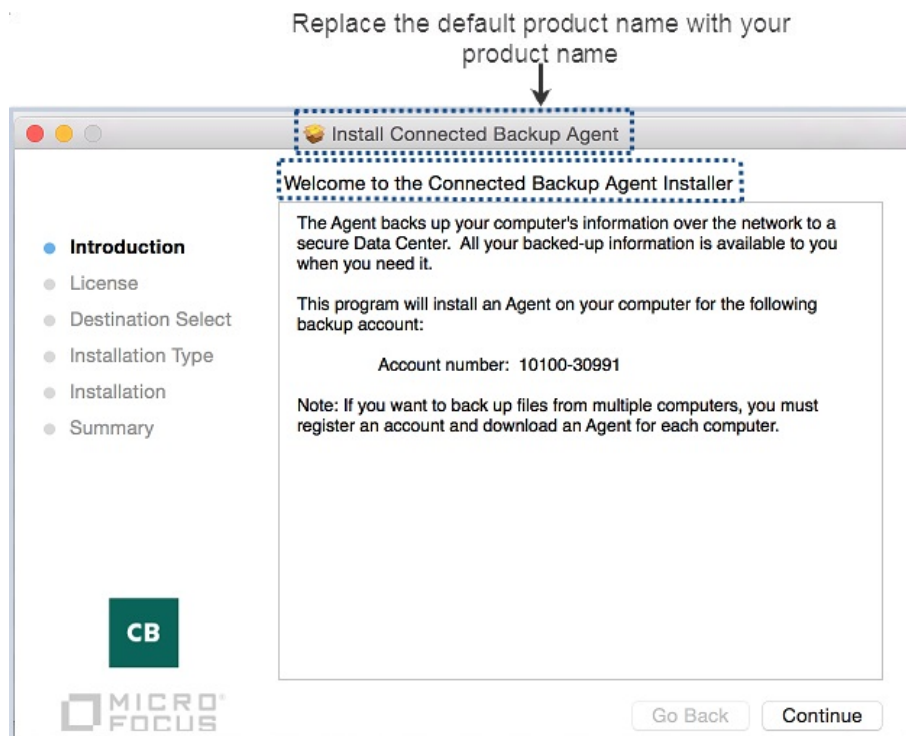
Replace the default product name with your product name

Install Connected Backup Agent

Welcome to the Connected Backup Agent Installer

Introduction
License
Destination Select
Installation Type
Installation
Summary

The Agent backs up your computer's information over the network to a secure Data Center. All your backed-up information is available to you when you need it.

This program will install an Agent on your computer for the following backup account:

Account number: 10100-30991

Note: If you want to back up files from multiple computers, you must register an account and download an Agent for each computer.

CB

MICRO FOCUS

Go Back Continue